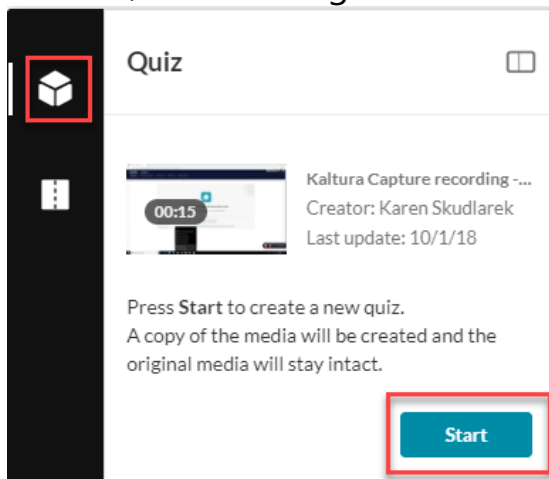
Quiz

00:15

Kaltura Capture recording -...
Creator: Karen Skudlarek
Last update: 10/1/18

Press **Start** to create a new quiz.
A copy of the media will be created and the original media will stay intact.

Start